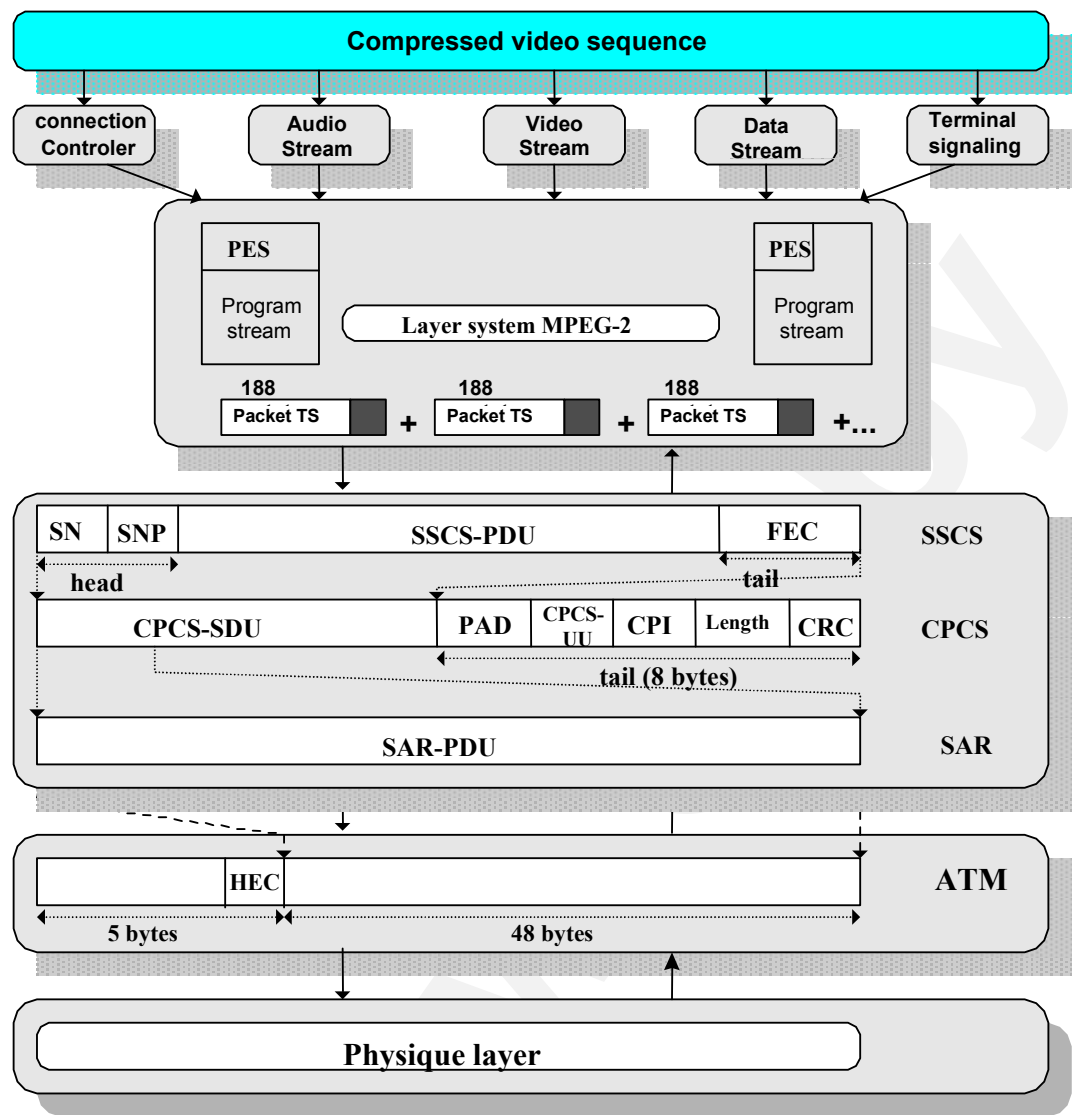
Compressed video sequence

connection Controler

Audio Stream

Video Stream

Data Stream

Terminal signaling

PES

Program stream

Layer system MPEG-2

PES

Program stream

188

Packet TS

+

188

Packet TS

+

188

Packet TS

+...

SN

SNP

SSCS-PDU

FEC

SSCS

head

tail

CPCS-SDU

PAD

CPCS-UU

CPI

Length

CRC

CPCS

tail (8 bytes)

SAR-PDU

SAR

HEC

ATM

5 bytes

48 bytes

Physique layer